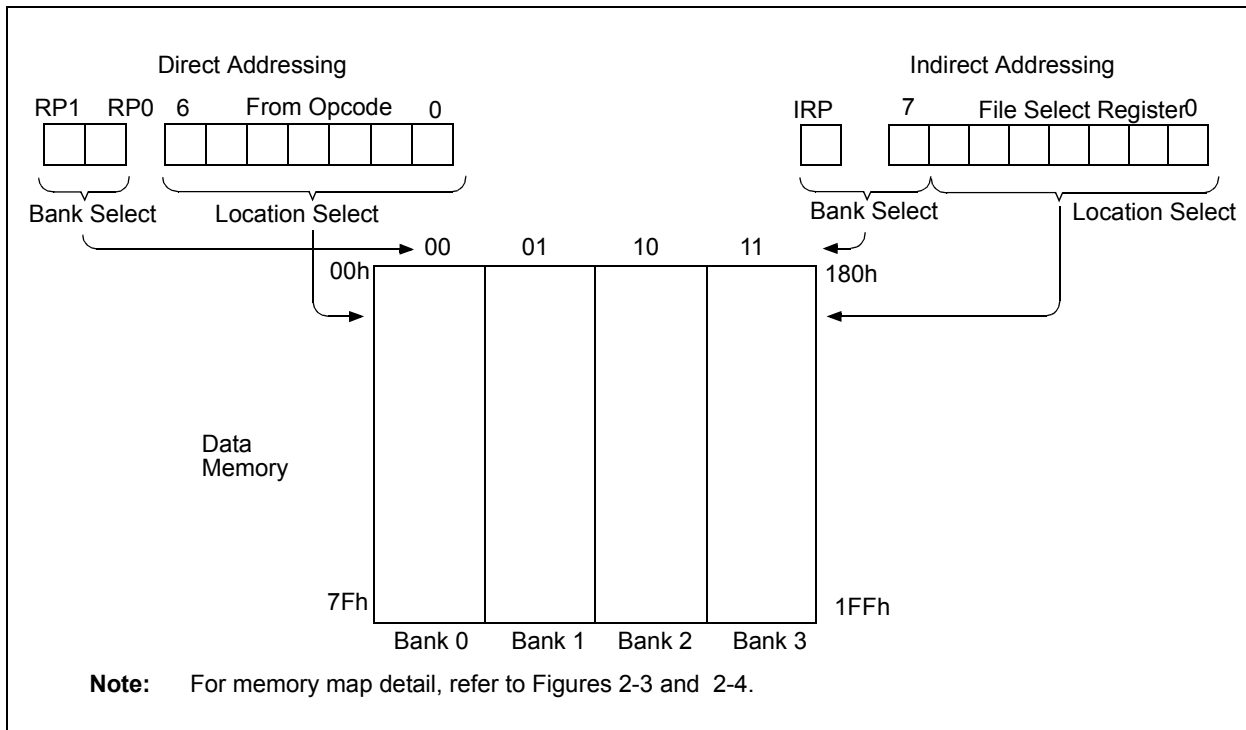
Direct Addressing

RP1 RP0 6 From Opcode 0

Bank Select

Location Select

Indirect Addressing

IRP 7 File Select Register0

Bank Select

Location Select

00 01 10 11

00h

180h

Data Memory

7Fh

1FFh

Bank 0 Bank 1 Bank 2 Bank 3

**Note:** For memory map detail, refer to Figures 2-3 and 2-4.